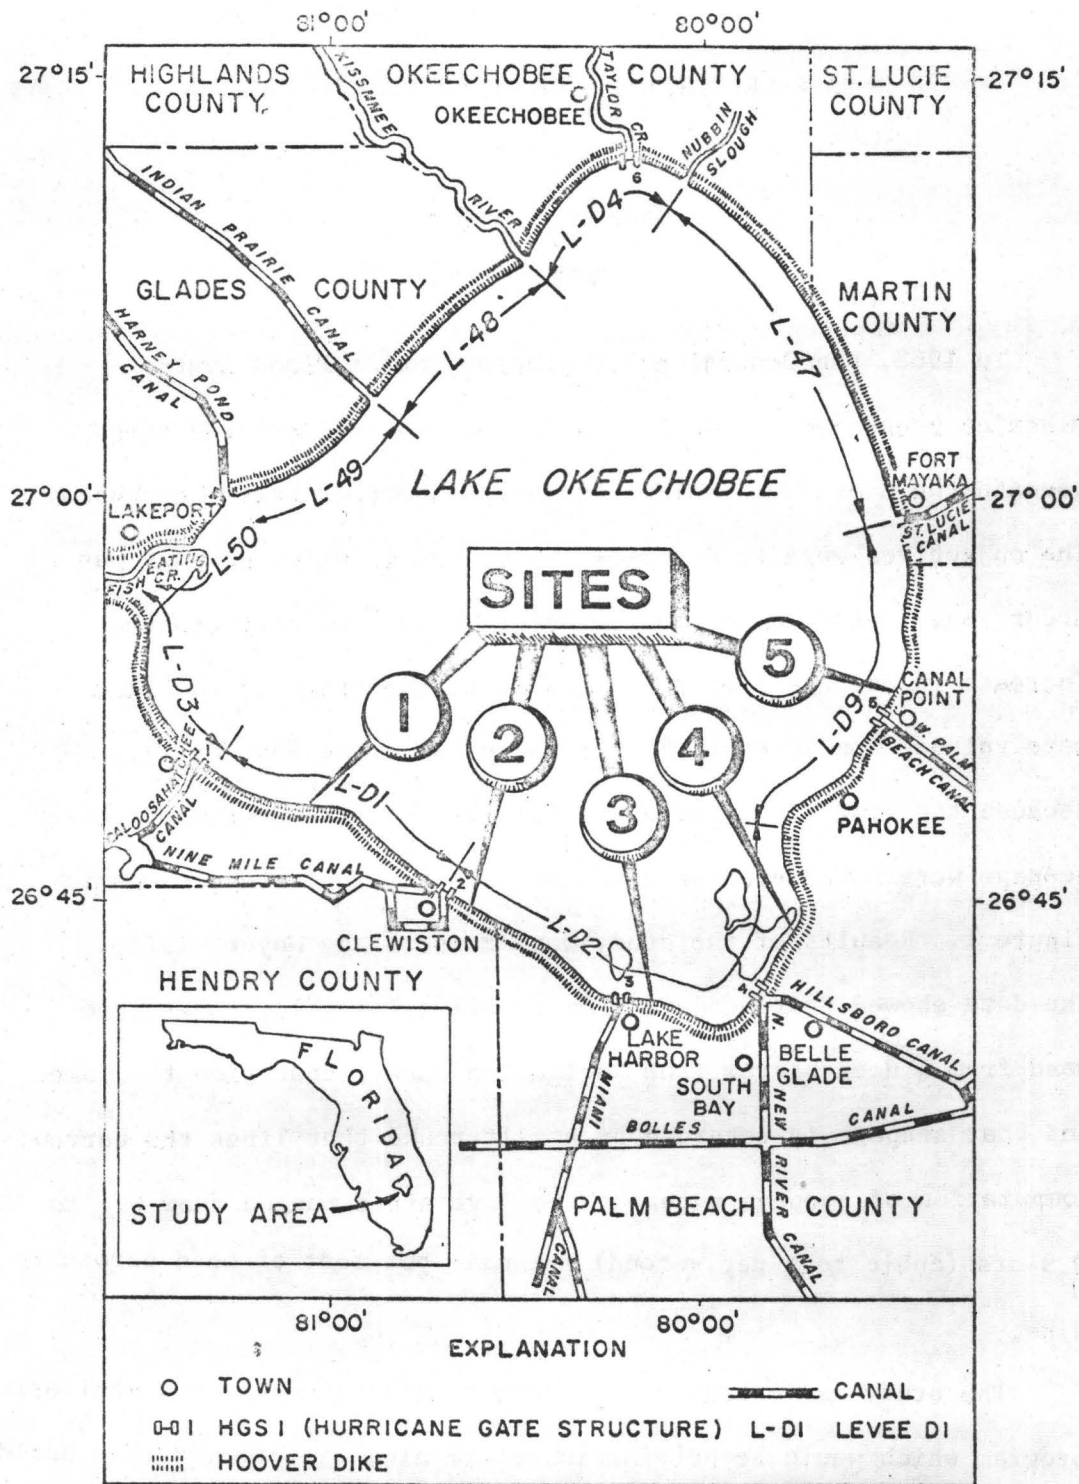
81°00'

80°00'

27°15'

27°15'

HIGHLANDS COUNTY

OKEECHOBEE COUNTY

ST. LUCIE COUNTY

OKEECHOBEE

KISSIMMEE RIVER

TAYLOR CR.

NUBBIN SLOUGH

6

INDIAN PRAIRIE CANAL

L-D4

GLADES COUNTY

MARTIN COUNTY

HARNEY POND CANAL

L-48

L-47

L-49

LAKE OKEECHOBEE

FORT MAYAKA

27° 00'

27°00'

LAKEPORT

L-50

ST. LUCIE CANAL

FISH EATING CR.

SITES

L-D3

1

2

3

4

5

CANAL POINT

L-D9

W. PALM BEACH CANAL

CALOOSAHATCHEE CANAL

L-D1

PAHOKEE

NINE MILE CANAL

26°45'

26°45'

CLEWISTON

L-D2

HENDRY COUNTY

HILLSBORO CANAL

FLORIDA

LAKE HARBOR

BELLE GLADE

SOUTH BAY

MIAMI CANAL

BOLLES CANAL

N. NEW RIVER CANAL

STUDY AREA

PALM BEACH COUNTY

81°00'

80°00'

EXPLANATION

TOWN

CANAL

HGS I (HURRICANE GATE STRUCTURE) L-DI LEVEE DI

HOOVER DIKE